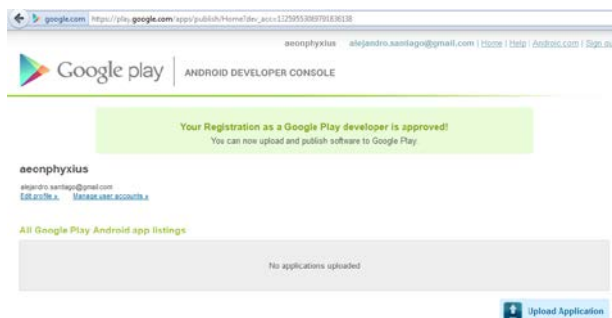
google.com https://play.google.com/apps/publish/Home?dev_acc=12595530897016361​38

aeonphyxius alejandro.santiago@gmail.com | Home | Help | Android.com | Sign out

Google play | ANDROID DEVELOPER CONSOLE

Your Registration as a Google Play developer is approved!
You can now upload and publish software to Google Play.

aeonphyxius

alejandro.santiago@gmail.com
Edit profile » Manage user accounts »

All Google Play Android app listings

No applications uploaded

Upload Application